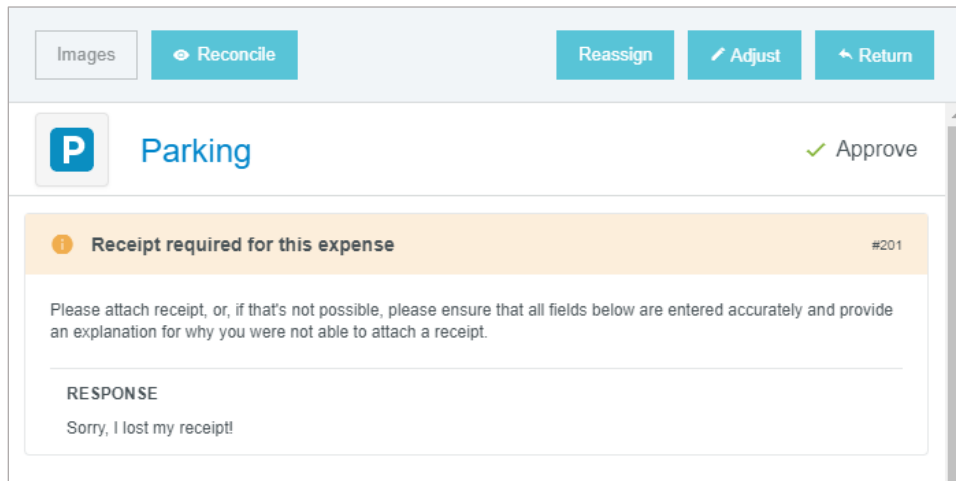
Images Reconcile Reassign Adjust Return

P Parking

Approve

Receipt required for this expense

#201

Please attach receipt, or, if that's not possible, please ensure that all fields below are entered accurately and provide an explanation for why you were not able to attach a receipt.

RESPONSE

Sorry, I lost my receipt!